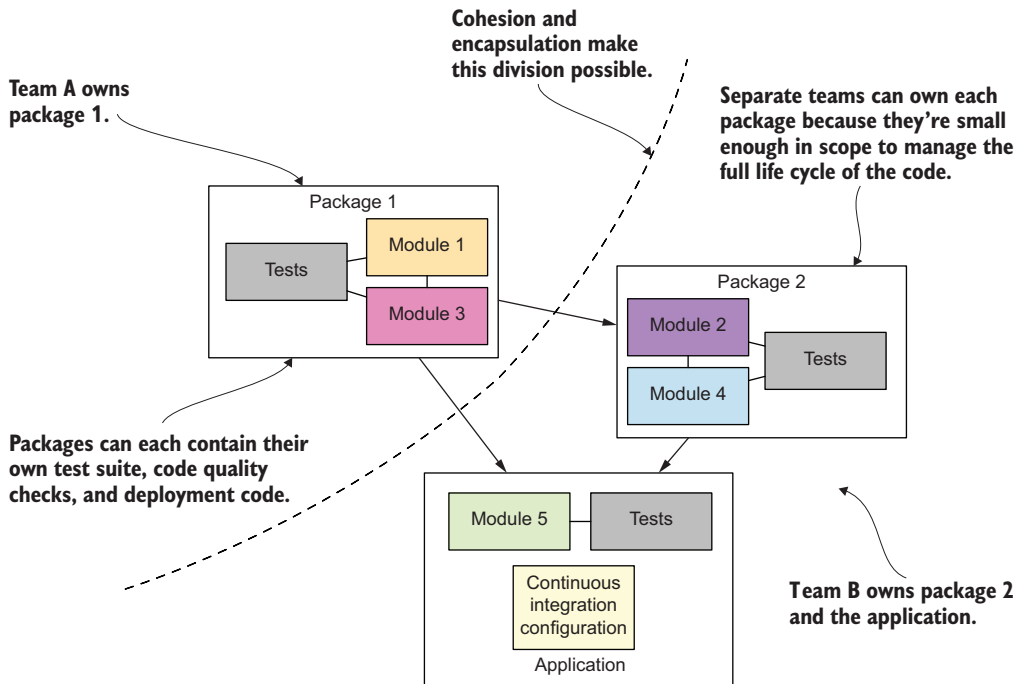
Team A owns package 1.

Cohesion and encapsulation make this division possible.

Separate teams can own each package because they're small enough in scope to manage the full life cycle of the code.

Package 1

Tests

Module 1

Module 3

Package 2

Module 2

Tests

Module 4

Packages can each contain their own test suite, code quality checks, and deployment code.

Module 5

Tests

Continuous integration configuration

Application

Team B owns package 2 and the application.